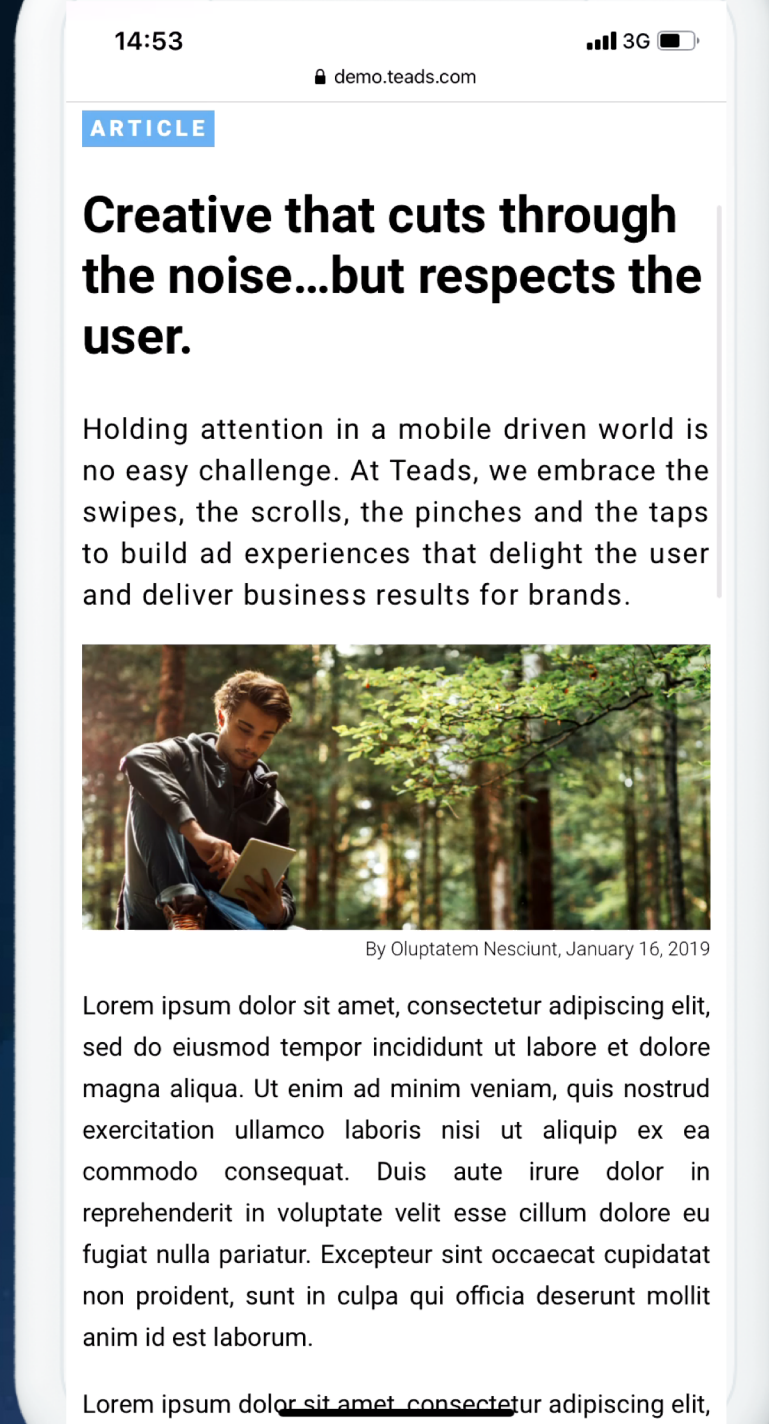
14:53

3G

demo.teads.com

ARTICLE

Creative that cuts through the noise...but respects the user.

Holding attention in a mobile driven world is no easy challenge. At Teads, we embrace the swipes, the scrolls, the pinches and the taps to build ad experiences that delight the user and deliver business results for brands.

By Oluptatem Nesciunt, January 16, 2019

Lorem ipsum dolor sit amet, consectetur adipiscing elit, sed do eiusmod tempor incididunt ut labore et dolore magna aliqua. Ut enim ad minim veniam, quis nostrud exercitation ullamco laboris nisi ut aliquip ex ea commodo consequat. Duis aute irure dolor in reprehenderit in voluptate velit esse cillum dolore eu fugiat nulla pariatur. Excepteur sint occaecat cupidatat non proident, sunt in culpa qui officia deserunt mollit anim id est laborum.

Lorem ipsum dolor sit amet, consectetur adipiscing elit,